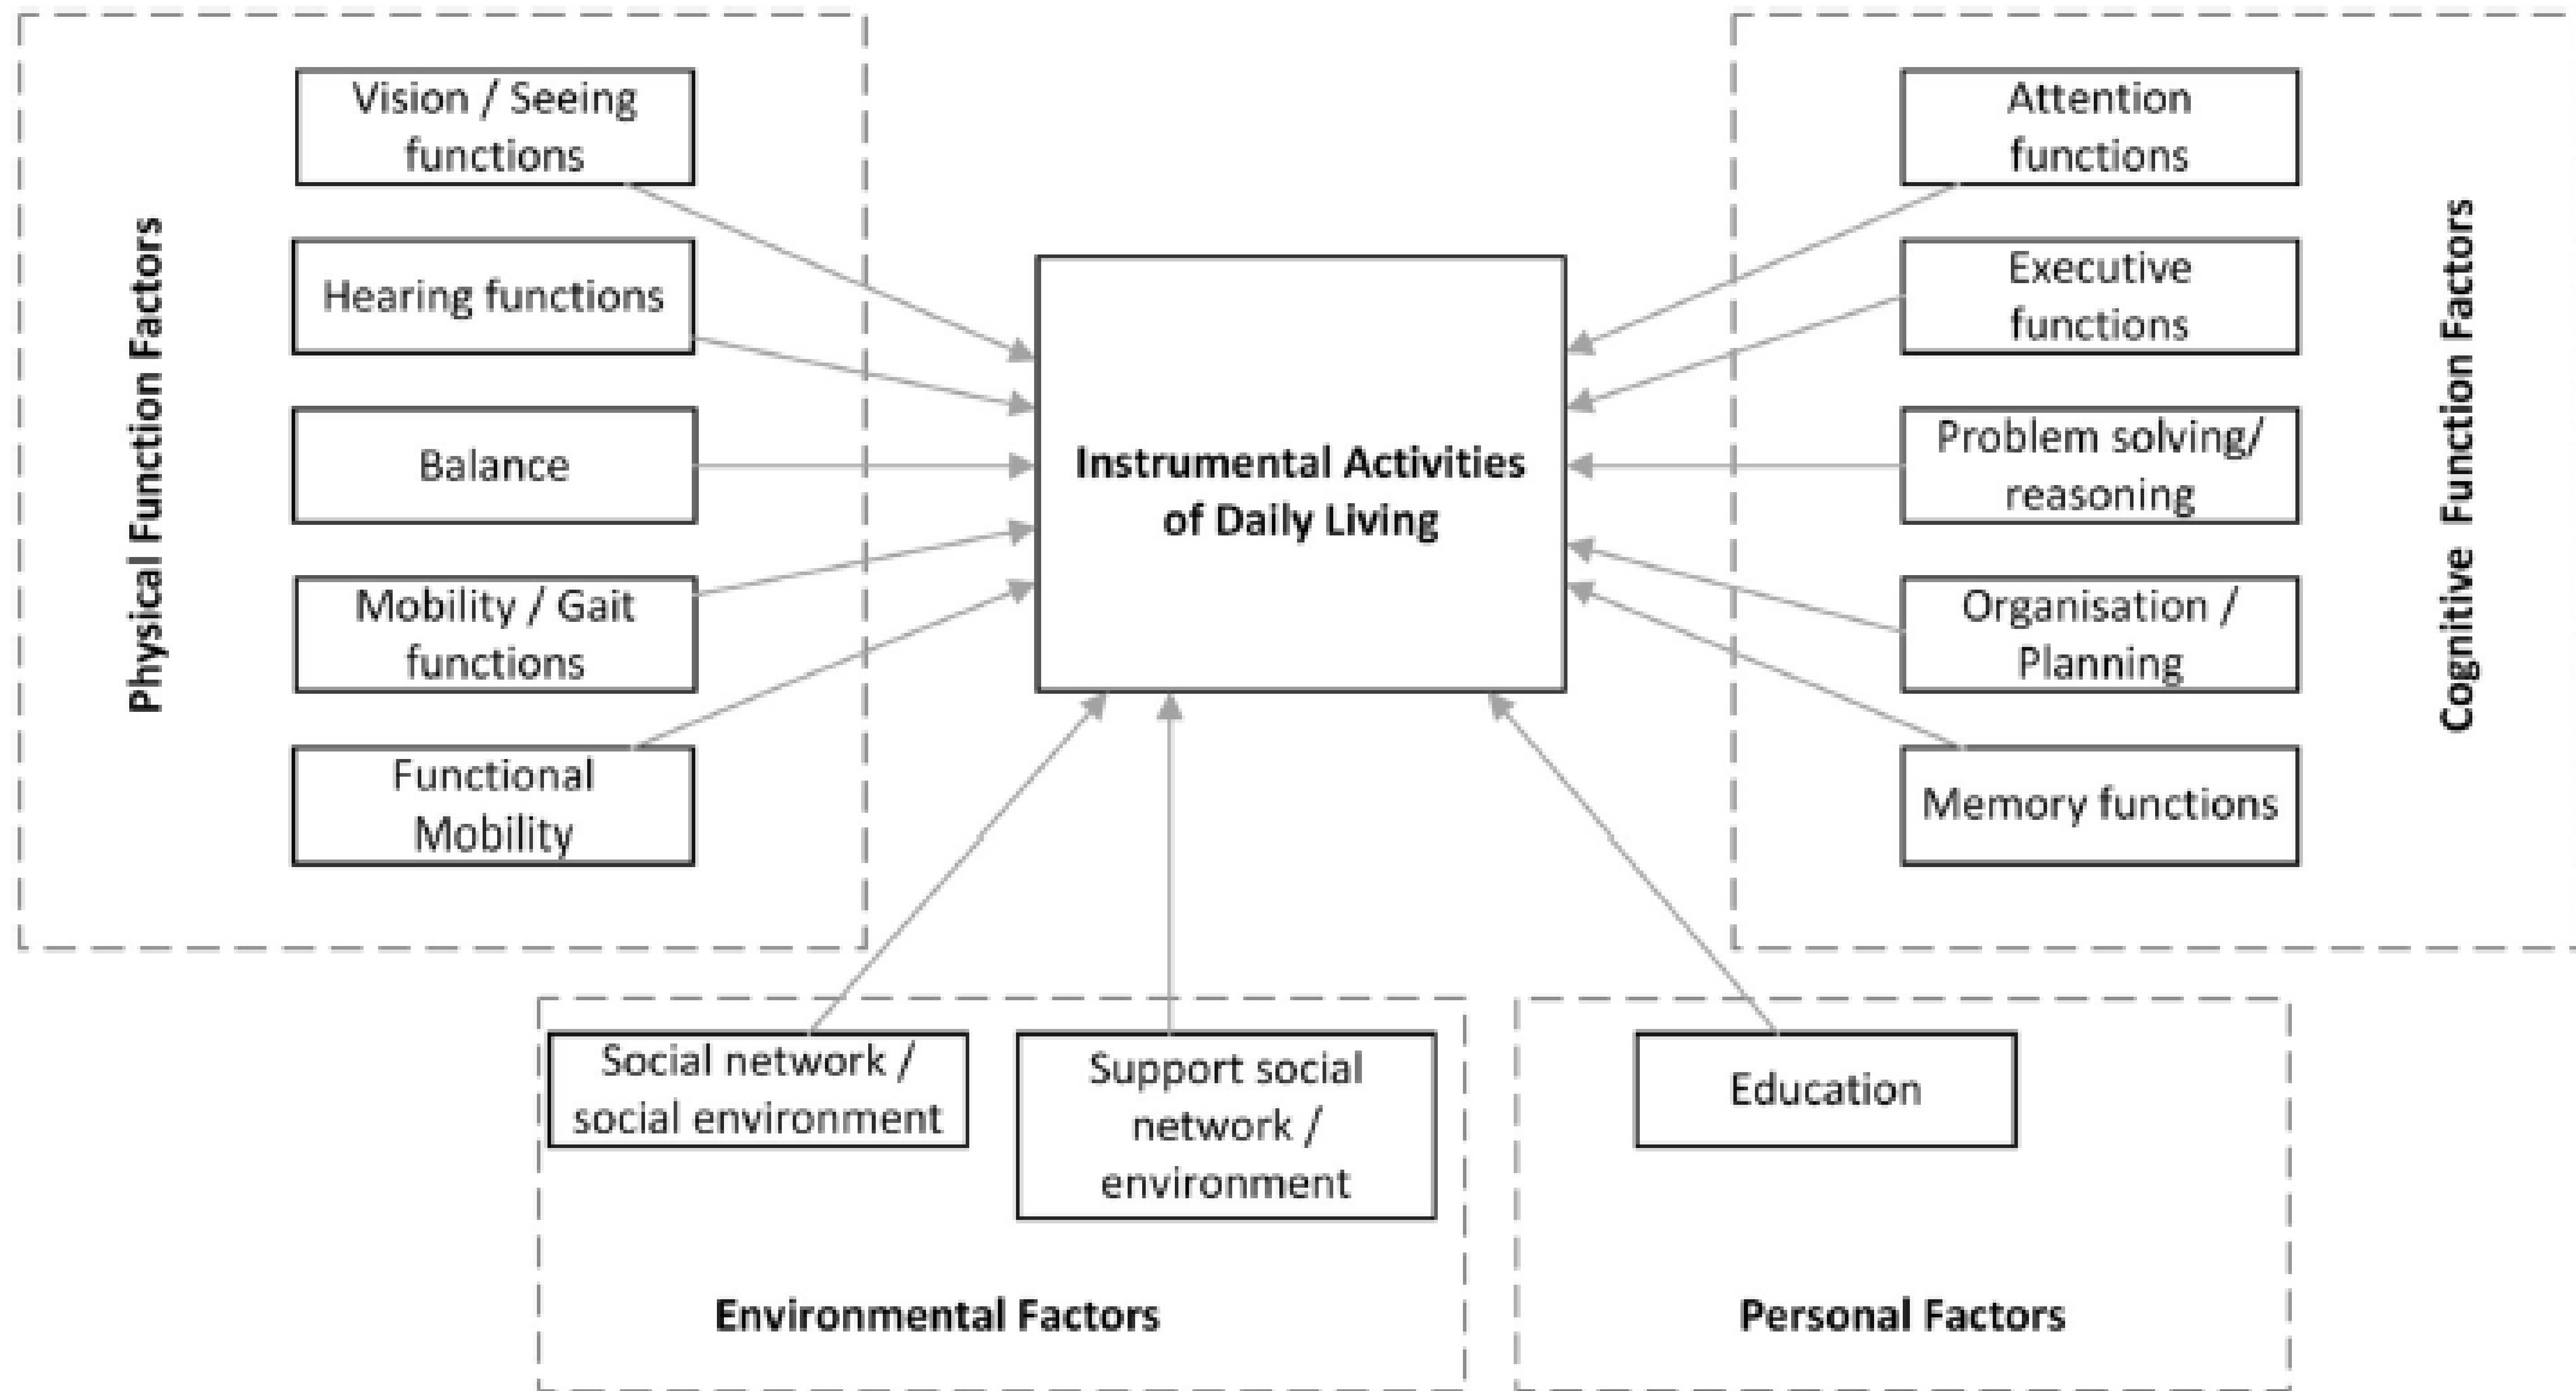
Physical Function Factors

Vision / Seeing functions

Hearing functions

Balance

Mobility / Gait functions

Functional Mobility

Instrumental Activities of Daily Living

Cognitive Function Factors

Attention functions

Executive functions

Problem solving/ reasoning

Organisation / Planning

Memory functions

Social network / social environment

Support social network / environment

Environmental Factors

Education

Personal Factors